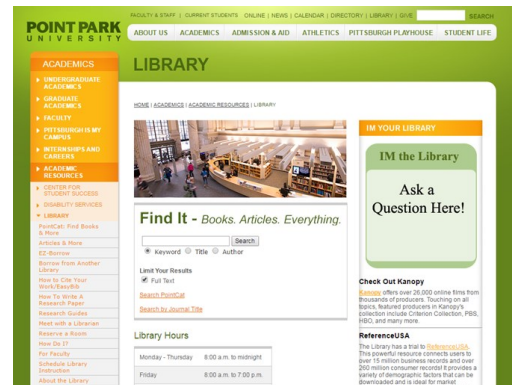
POINT PARK UNIVERSITY

FACULTY & STAFF | CURRENT STUDENTS ONLINE | NEWS | CALENDAR | DIRECTORY | LIBRARY | GIVE SEARCH

ABOUT US | ACADEMICS | ADMISSION & AID | ATHLETICS | PITTSBURGH PLAYHOUSE | STUDENT LIFE

ACADEMICS
UNDERGRADUATE ACADEMICS
GRADUATE ACADEMICS
FACULTY
PITTSBURGH IS MY CAMPUS
INTERNSHIPS AND CAREERS
ACADEMIC RESOURCES
CENTER FOR STUDENT SUCCESS
DISABILITY SERVICES
LIBRARY
PointCat: Find Books & More
Articles & More
EZ-Borrow
Borrow from Another Library
How to Cite Your Work/EasyBib
How To Write A Research Paper
Research Guides
Meet with a Librarian
Reserve a Room
How Do I?
For Faculty
Schedule Library Instruction
About the Library

LIBRARY

HOME | ACADEMICS | ACADEMIC RESOURCES | LIBRARY

Find It - Books. Articles. Everything.

Search
Keyword Title Author

Limit Your Results
Full Text

Search PointCat
Search by Journal Title

Library Hours

| Monday - Thursday | 8:00 a.m. to midnight |
|---|---|
| Friday | 8:00 a.m. to 7:00 p.m. |

IM YOUR LIBRARY

IM the Library

Ask a Question Here!

Check Out Kanopy
Kanopy offers over 26,000 online films from thousands of producers. Touching on all topics, featured producers in Kanopy's collection include Criterion Collection, PBS, HBO, and many more.

ReferenceUSA
The Library has a trial to ReferenceUSA. This powerful resource connects users to over 15 million business records and over 260 million consumer records! It provides a variety of demographic factors that can be downloaded and is ideal for market